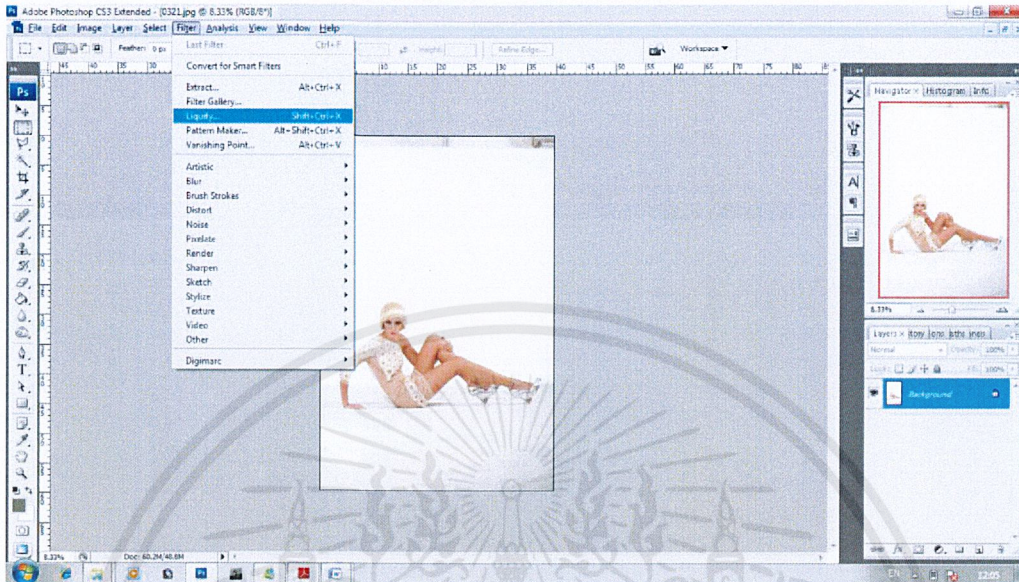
Adobe Photoshop CS3 Extended - [0321.jpg @ 8.33% (RGB/8*)]

File Edit Image Layer Select Filter Analysis View Window Help

Feather: 0 px

Refine Edge...

Workspace ▼

Last Filter Ctrl+F

Convert for Smart Filters

Extract... Alt+Ctrl+X
Filter Gallery...
Liquify... Shift+Ctrl+X
Pattern Maker... Alt+Shift+Ctrl+X
Vanishing Point... Alt+Ctrl+V

Artistic
Blur
Brush Strokes
Distort
Noise
Pixelate
Render
Sharpen
Sketch
Stylize
Texture
Video
Other

Digimarc

Navigator × Histogram Info

8.33%

Layers × itory ions aths nnels

Normal Opacity: 100%

Lock: Fill: 100%

Background

8.33% Doc: 60.2M/48.8M

12:05